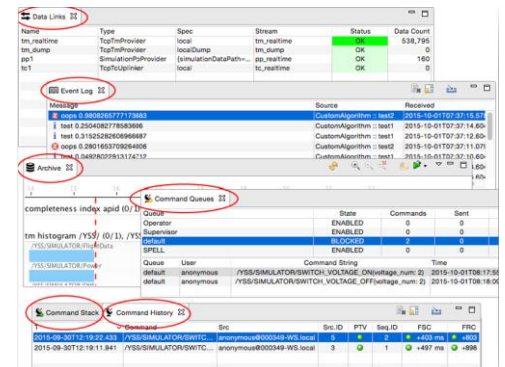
Data Links

| Name | Type | Spec | Stream | Status | Data Count |
|---|---|---|---|---|---|
| tm_realtime | TcpTmProvider | local | tm_realtime | OK | 538,795 |
| tm_dump | TcpTmProvider | localDump | tm_dump | OK | 0 |
| pp1 | SimulationPpProvider | {simulationDataPath=... | pp_realtime | OK | 160 |
| tc1 | TcpTcUplinker | local | tc_realtime | OK | 0 |

Event Log

| Message | Source | Received |
|---|---|---|
| oops 0.9808265777173683 | CustomAlgorithm :: test2 | 2015-10-01T07:37:15.57 |
| test 0.2504082778583686 | CustomAlgorithm :: test1 | 2015-10-01T07:37:14.60 |
| test 0.3152528260696687 | CustomAlgorithm :: test1 | 2015-10-01T07:37:12.60 |
| oops 0.280165370926408 | CustomAlgorithm :: test2 | 2015-10-01T07:37:11.07 |
| oops 0.0482602913174712 | | |

Archive

completeness index apid (0) D

tm histogram /YSS/ (0/1), /YSS

/YSS/SIMULATOR/FlightData

/YSS/SIMULATOR/Power

Command Queues

| Queue | State | Commands | Sent |
|---|---|---|---|
| Operator | ENABLED | 0 | 0 |
| Supervisor | ENABLED | 0 | 0 |
| default | BLOCKED | 2 | 0 |
| SPELL | ENABLED | 0 | 0 |

| Queue | User | Command String | Time |
|---|---|---|---|
| default | anonymous | /YSS/SIMULATOR/SWITCH_VOLTAGE_ON(voltage_num: 2) | 2015-10-01T08:17:56 |
| default | anonymous | /YSS/SIMULATOR/SWITCH_VOLTAGE_OFF(voltage_num: 2) | 2015-10-01T08:18:00 |

Command Stack | Command History

| | Command | Src | Src.ID | PTV | Seq.ID | FSC | FRC |
|---|---|---|---|---|---|---|---|
| 2015-09-30T12:19:22.433 | /YSS/SIMULATOR/SWITC... | anonymous@000349-WS.local | 5 | | 2 | +403 ms | +803 |
| 2015-09-30T12:19:11.941 | /YSS/SIMULATOR/SWITC... | anonymous@000349-WS.local | 3 | | 1 | +497 ms | +896 |